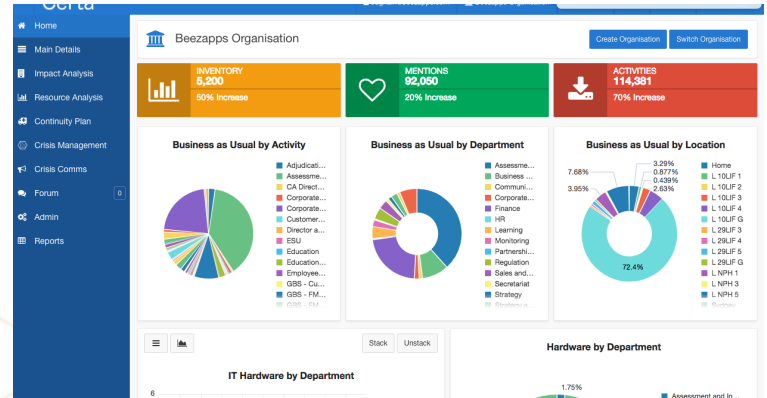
Certa

Home
Main Details
Impact Analysis
Resource Analysis
Continuity Plan
Crisis Management
Crisis Comms
Forum 0
Admin
Reports

Beezapps Organisation

Create Organisation
Switch Organisation

INVENTORY
5,200
50% Increase

MENTIONS
92,050
20% Increase

ACTIVITIES
114,381
70% Increase

Business as Usual by Activity

Adjudicati...
Assessme...
CA Direct...
Corporate...
Corporate...
Customer...
Director a...
ESU
Education
Education...
Employee...
GBS - Cu...
GBS - FM...
GBS - FM...

Business as Usual by Department

Assessme...
Business ...
Communi...
Corporate...
Finance
HR
Learning
Monitoring
Partnershi...
Regulation
Sales and...
Secretariat
Strategy
Strategy a...

Business as Usual by Location

3.29%
0.877%
0.439%
2.63%
7.68%
3.95%
72.4%

Home
L 10LIF 1
L 10LIF 2
L 10LIF 3
L 10LIF 4
L 10LIF G
L 29LIF 3
L 29LIF 4
L 29LIF 5
L 29LIF G
L NPH 1
L NPH 3
L NPH 5
Sydney

Stack
Unstack

IT Hardware by Department
6

Hardware by Department
1.75%
Assessment and In...